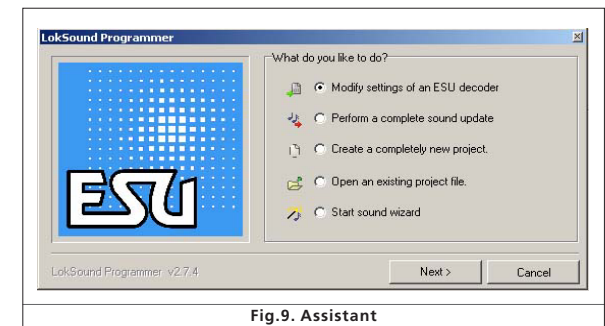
LokSound Programmer

ESU

What do you like to do?

Modify settings of an ESU decoder

Perform a complete sound update

Create a completely new project.

Open an existing project file.

Start sound wizard

LokSound Programmer v2.7.4

Next >

Cancel

Fig.9. Assistant